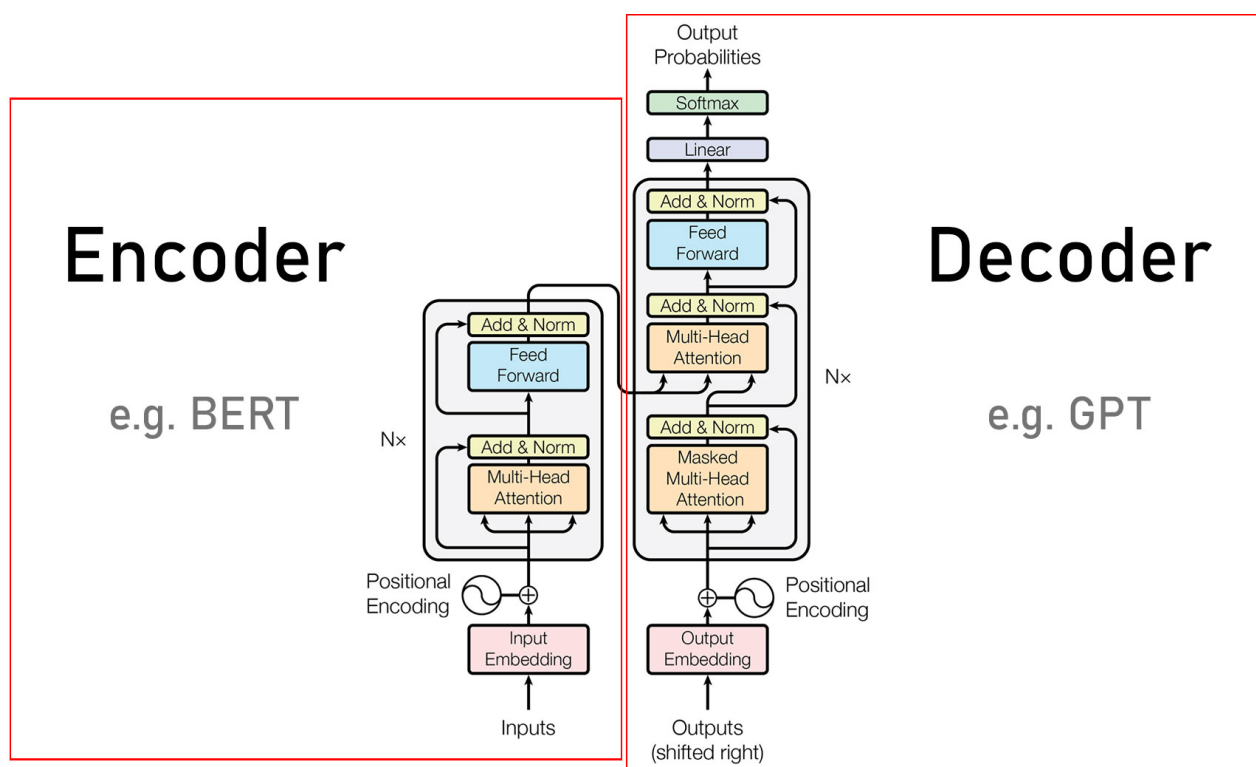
Encoder

e.g. BERT

Add & Norm
Feed Forward

N×

Add & Norm
Multi-Head Attention

Positional Encoding

Input Embedding

Inputs

Output Probabilities

Softmax

Linear

Add & Norm
Feed Forward

Add & Norm
Multi-Head Attention

N×

Add & Norm
Masked Multi-Head Attention

Positional Encoding

Output Embedding

Outputs (shifted right)

Decoder

e.g. GPT